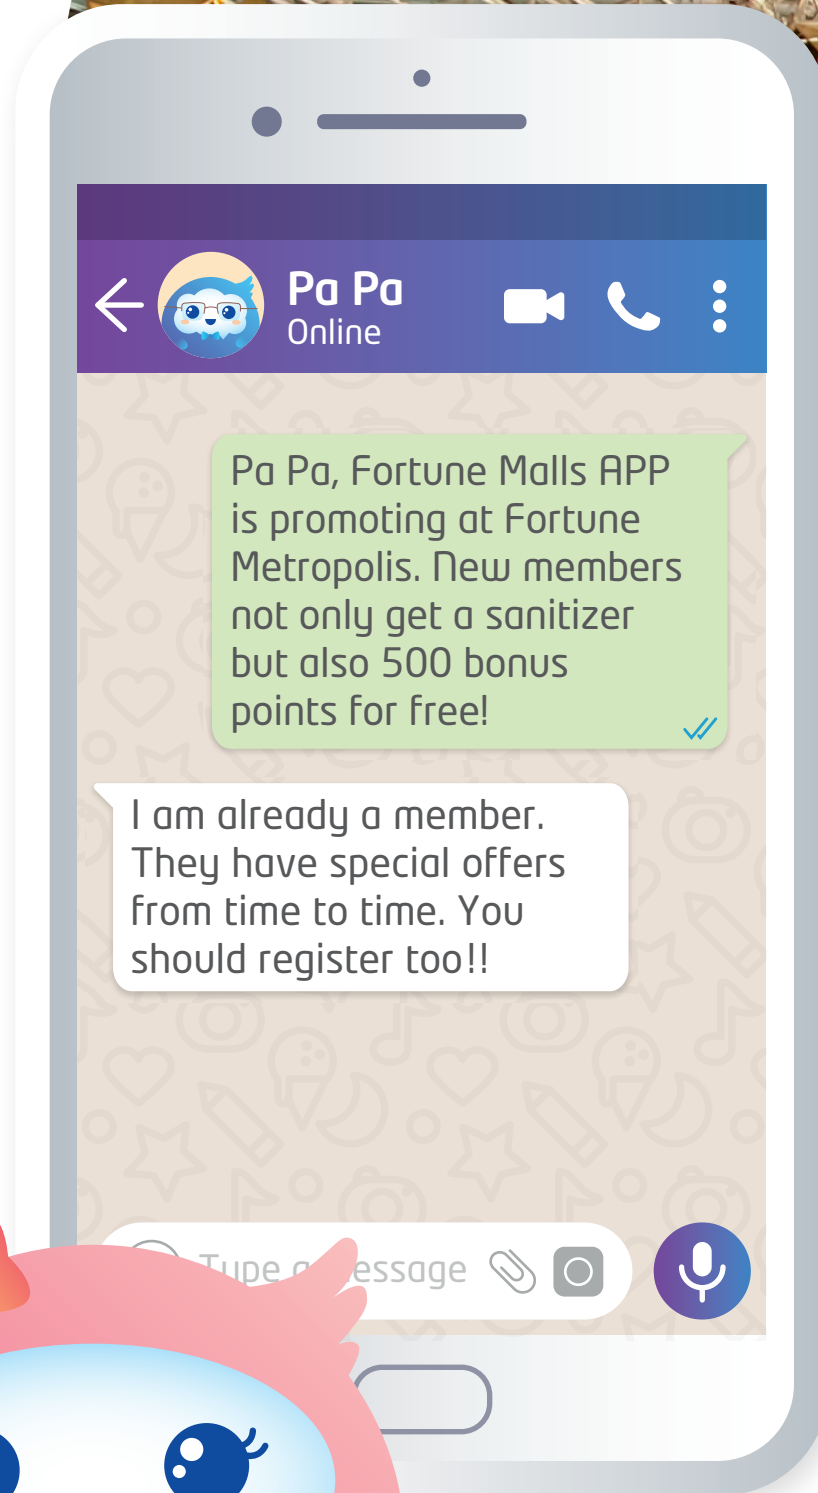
Pa Pa
Online

Pa Pa, Fortune Malls APP is promoting at Fortune Metropolis. New members not only get a sanitizer but also 500 bonus points for free!

I am already a member. They have special offers from time to time. You should register too!!

Type a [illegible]essage